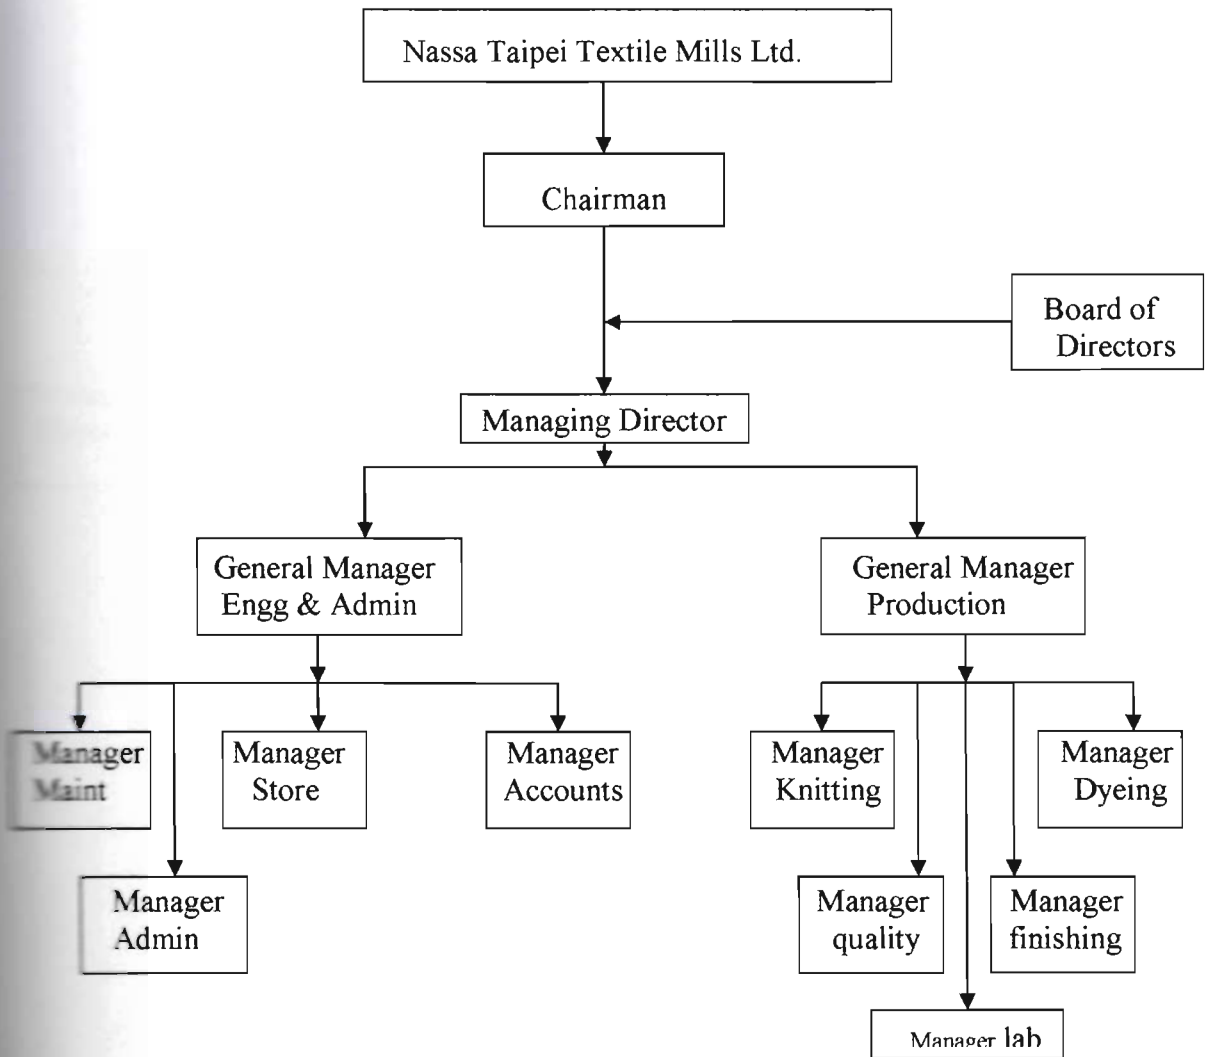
Nassa Taipei Textile Mills Ltd.

Chairman

Board of Directors

Managing Director

General Manager Engg & Admin

General Manager Production

Manager Maint

Manager Store

Manager Accounts

Manager Admin

Manager Knitting

Manager Dyeing

Manager quality

Manager finishing

Manager lab